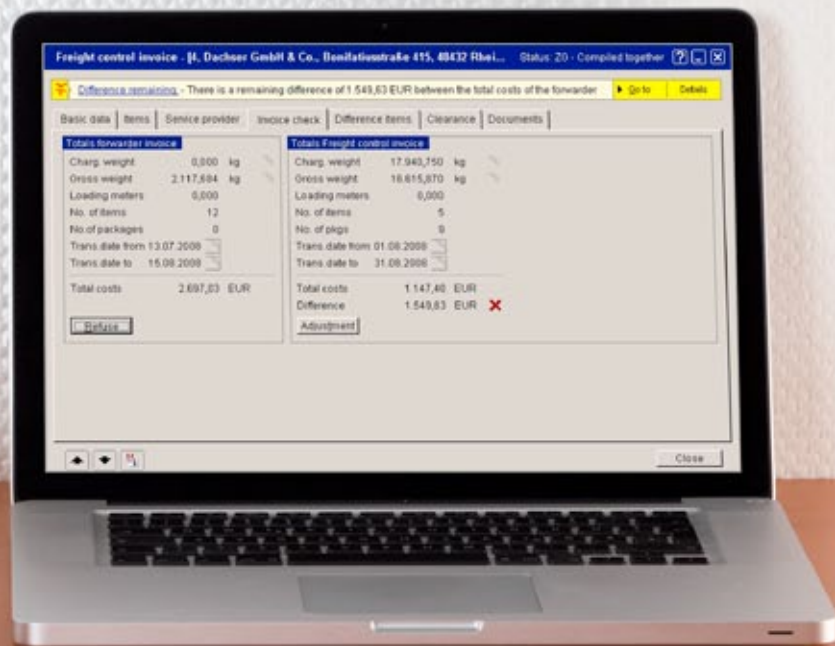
Freight control invoice . [4, Dachser GmbH & Co., Bonifatiusstraße 415, 48432 Rhei... Status: Z0 - Compiled together ? _ X

Difference remaining. - There is a remaining difference of 1.549,63 EUR between the total costs of the forwarder ▶ Go to Details

Basic data | Items | Service provider | Invoice check | Difference items | Clearance | Documents

Totals forwarder invoice

| | | |
|---|---|---|
| Charg. weight | 0,000 | kg |
| Gross weight | 2.117,684 | kg |
| Loading meters | 0,000 | |
| No. of items | 12 | |
| No.of packages | 0 | |
| Trans.date from | 13.07.2008 | |
| Trans.date to | 15.08.2008 | |
| Total costs | 2.697,03 | EUR |

Refuse

Totals Freight control invoice

| | | |
|---|---|---|
| Charg. weight | 17.940,750 | kg |
| Gross weight | 16.615,870 | kg |
| Loading meters | 0,000 | |
| No. of items | 5 | |
| No. of pkgs | 9 | |
| Trans.date from | 01.08.2008 | |
| Trans.date to | 31.08.2008 | |
| Total costs | 1.147,40 | EUR |
| Difference | 1.549,63 | EUR |

Adjustment

Close